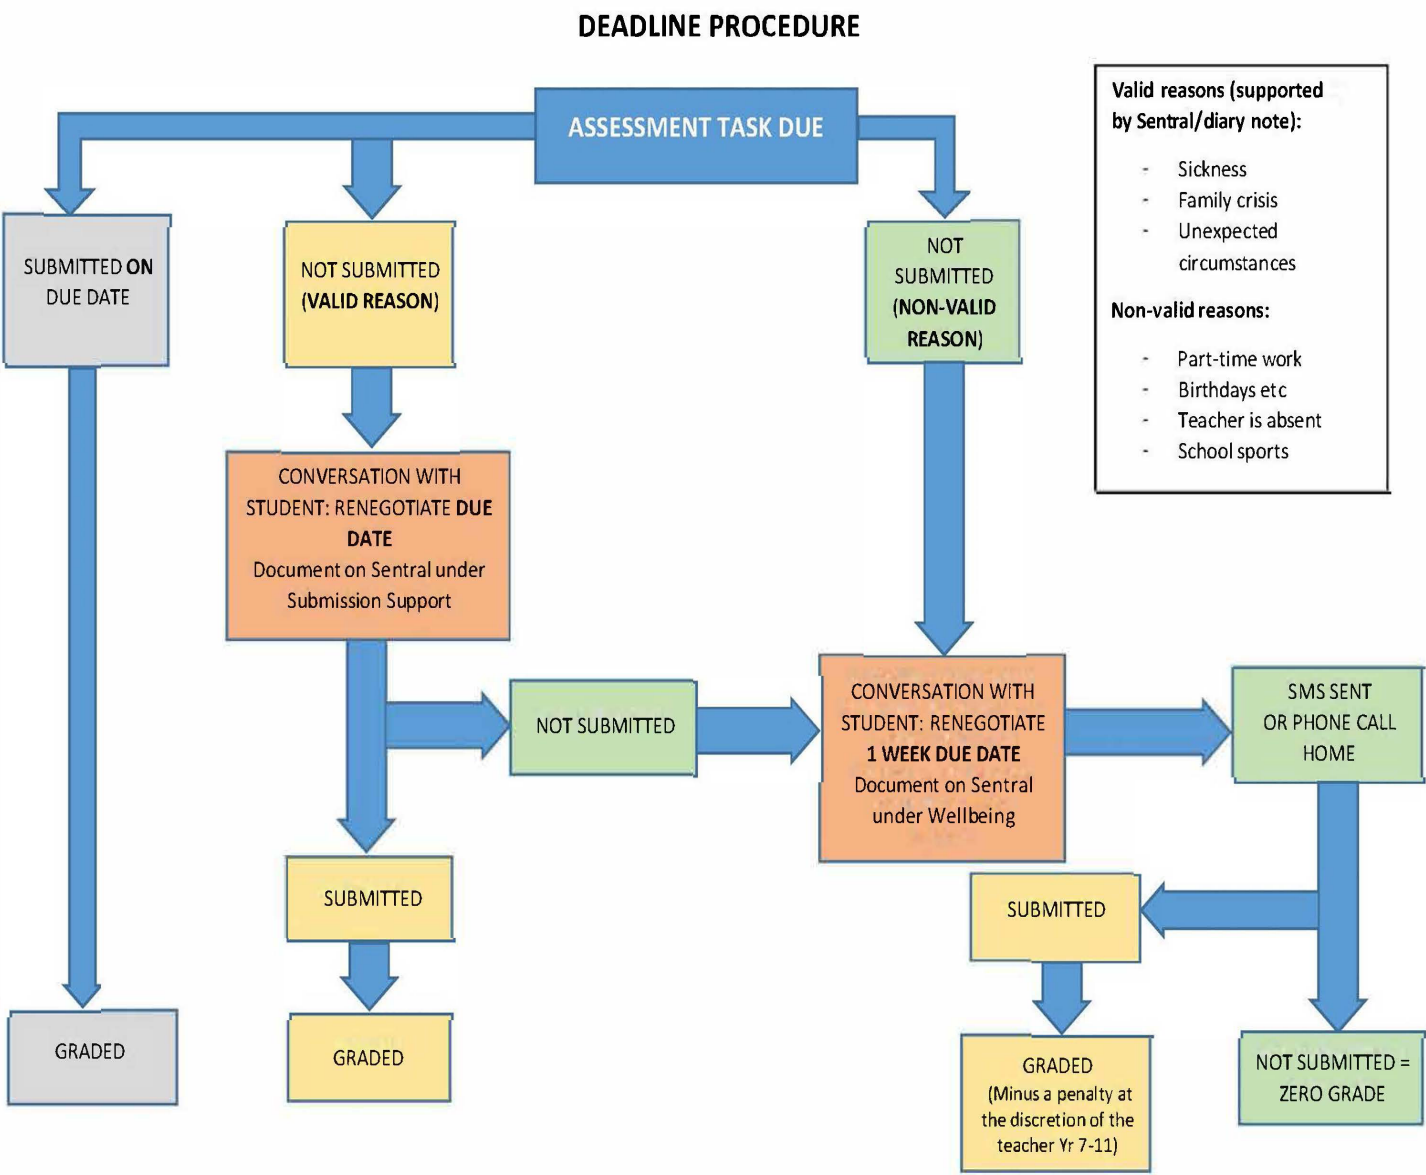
DEADLINE PROCEDURE

ASSESSMENT TASK DUE

SUBMITTED ON DUE DATE

NOT SUBMITTED (VALID REASON)

NOT SUBMITTED (NON-VALID REASON)

Valid reasons (supported by Sentral/diary note):

- Sickness
- Family crisis
- Unexpected circumstances

Non-valid reasons:

- Part-time work
- Birthdays etc
- Teacher is absent
- School sports

CONVERSATION WITH STUDENT: RENEGOTIATE DUE DATE
Document on Sentral under Submission Support

NOT SUBMITTED

CONVERSATION WITH STUDENT: RENEGOTIATE 1 WEEK DUE DATE
Document on Sentral under Wellbeing

SMS SENT OR PHONE CALL HOME

SUBMITTED

SUBMITTED

GRADED

GRADED

GRADED
(Minus a penalty at the discretion of the teacher Yr 7-11)

NOT SUBMITTED = ZERO GRADE